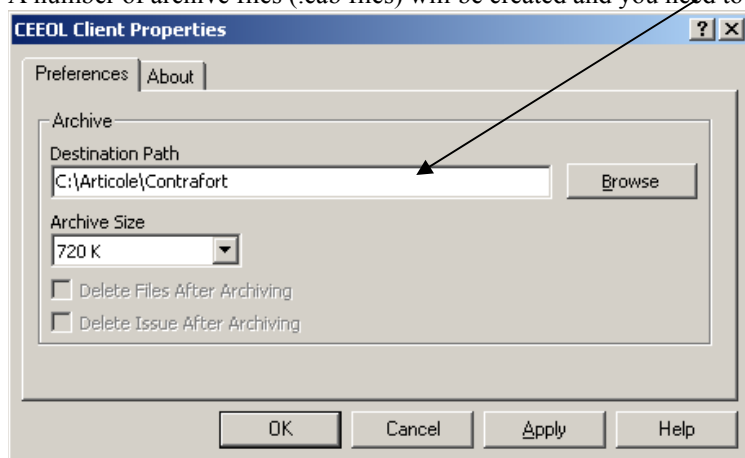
A number of archive files (.cab files) will be created and you need to

CEEOL Client Properties

?

Preferences

About

Archive

Destination Path

C:\Articole\Contrafort

Browse

Archive Size

720 K

Delete Files After Archiving

Delete Issue After Archiving

OK

Cancel

Apply

Help